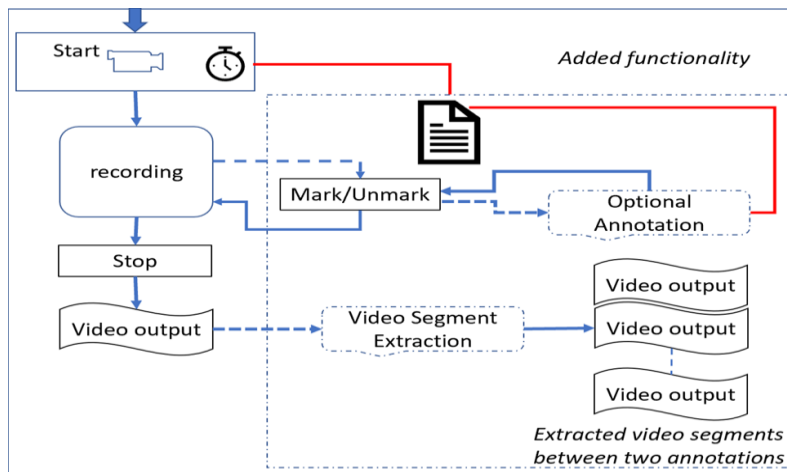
Start

Added functionality

recording

Mark/Unmark

Optional Annotation

Stop

Video output

Video Segment Extraction

Video output

Video output

Video output

Extracted video segments between two annotations